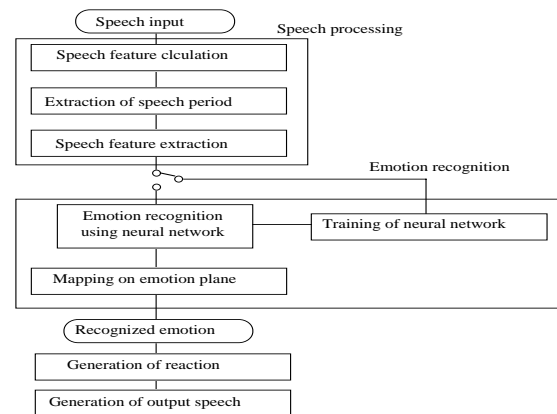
Speech input

Speech processing

Speech feature clculation

Extraction of speech period

Speech feature extraction

Emotion recognition

Emotion recognition using neural network

Training of neural network

Mapping on emotion plane

Recognized emotion

Generation of reaction

Generation of output speech